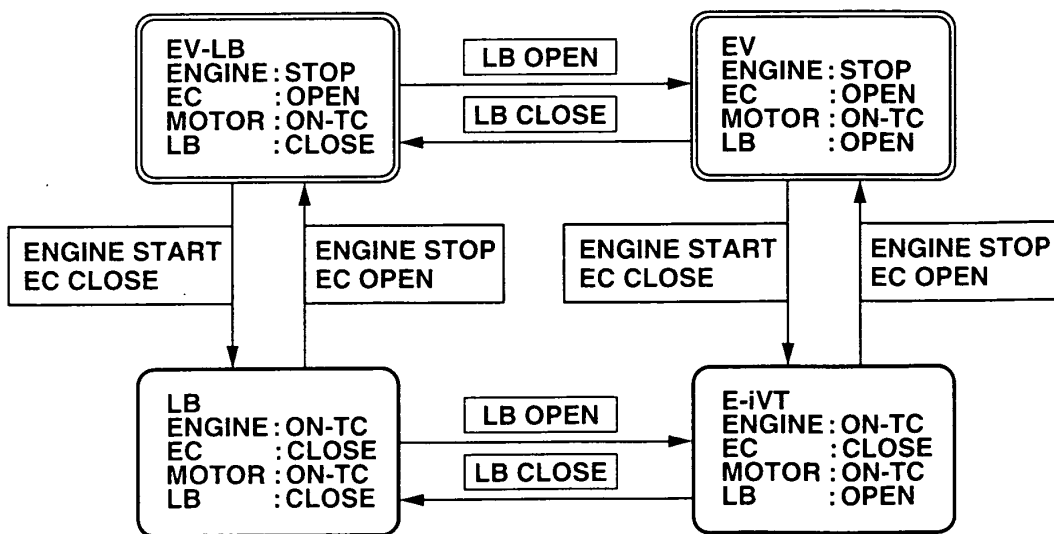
EV-LB
ENGINE : STOP
EC : OPEN
MOTOR : ON-TC
LB : CLOSE

LB OPEN

LB CLOSE

EV
ENGINE : STOP
EC : OPEN
MOTOR : ON-TC
LB : OPEN

ENGINE START
EC CLOSE

ENGINE STOP
EC OPEN

ENGINE START
EC CLOSE

ENGINE STOP
EC OPEN

LB
ENGINE : ON-TC
EC : CLOSE
MOTOR : ON-TC
LB : CLOSE

LB OPEN

LB CLOSE

E-iVT
ENGINE : ON-TC
EC : CLOSE
MOTOR : ON-TC
LB : OPEN